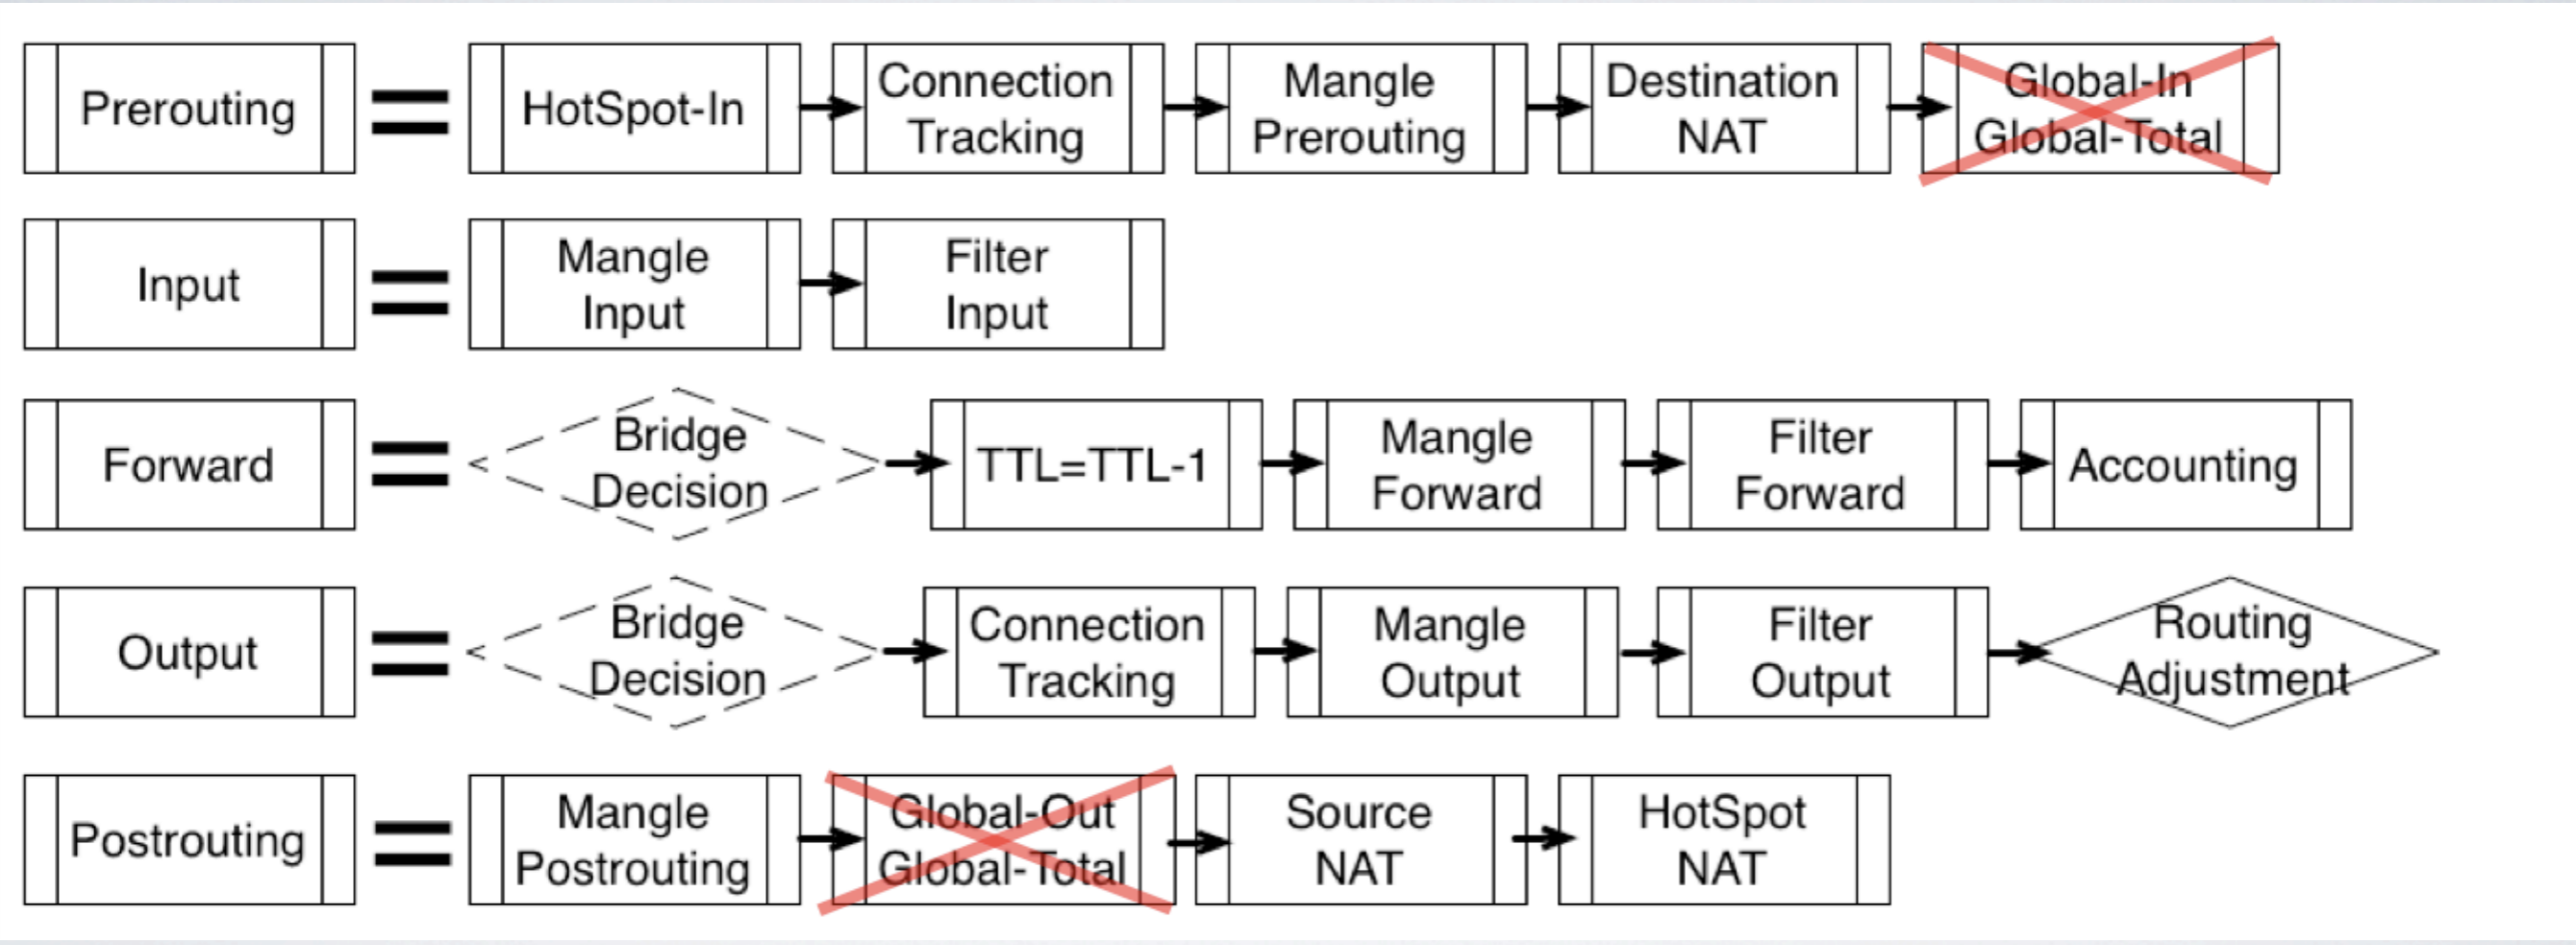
Prerouting = HotSpot-In → Connection Tracking → Mangle Prerouting → Destination NAT → Global-In Global-Total

Input = Mangle Input → Filter Input

Forward = Bridge Decision → TTL=TTL-1 → Mangle Forward → Filter Forward → Accounting

Output = Bridge Decision → Connection Tracking → Mangle Output → Filter Output → Routing Adjustment

Postrouting = Mangle Postrouting → Global-Out Global-Total → Source NAT → HotSpot NAT